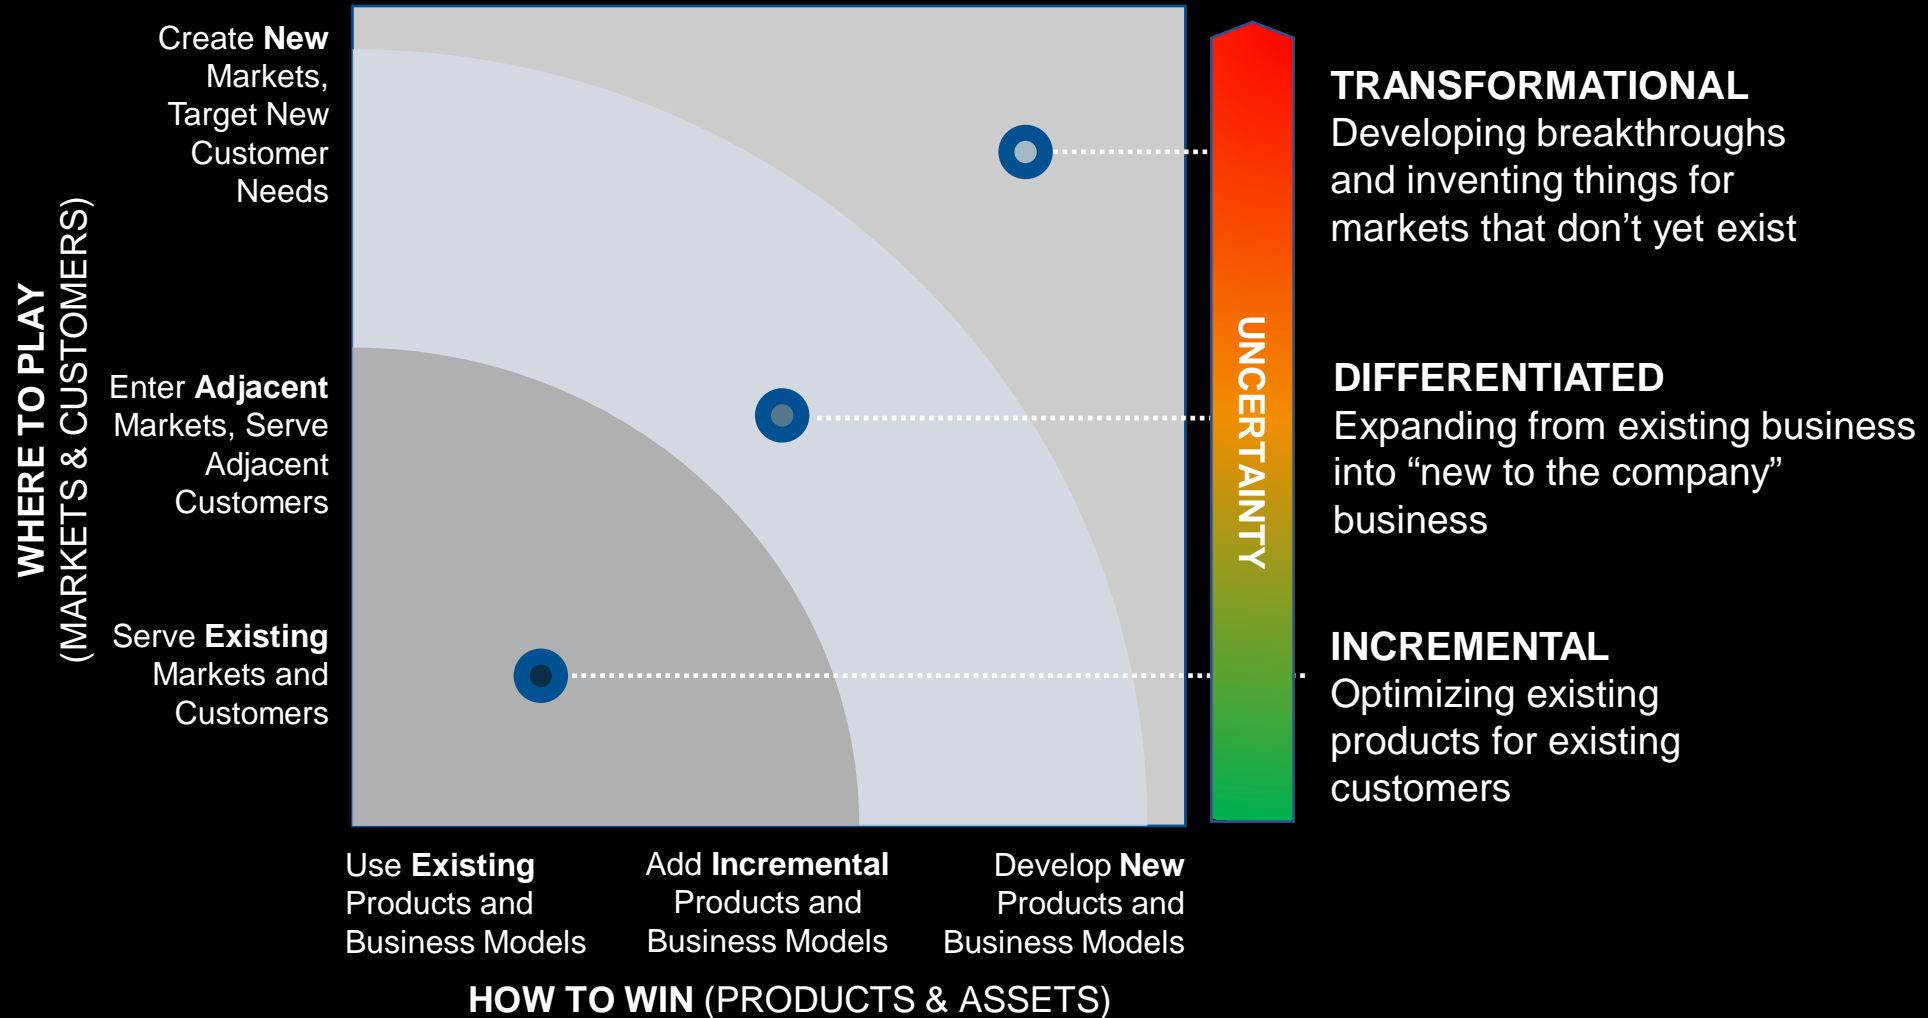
WHERE TO PLAY (MARKETS & CUSTOMERS)

Create New Markets, Target New Customer Needs

Enter Adjacent Markets, Serve Adjacent Customers

Serve Existing Markets and Customers

Use Existing Products and Business Models

Add Incremental Products and Business Models

Develop New Products and Business Models

HOW TO WIN (PRODUCTS & ASSETS)

UNCERTAINTY

TRANSFORMATIONAL
Developing breakthroughs and inventing things for markets that don’t yet exist

DIFFERENTIATED
Expanding from existing business into “new to the company” business

INCREMENTAL
Optimizing existing products for existing customers